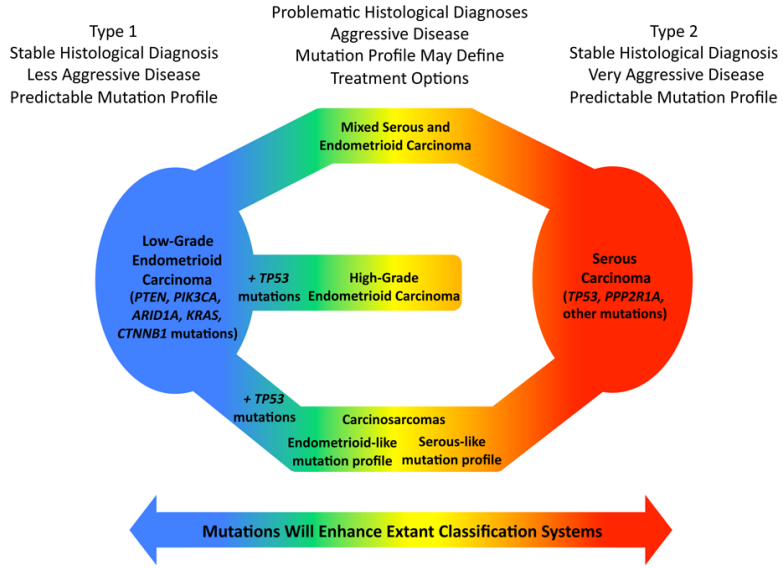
Type 1
Stable Histological Diagnosis
Less Aggressive Disease
Predictable Mutation Profile

Problematic Histological Diagnoses
Aggressive Disease
Mutation Profile May Define
Treatment Options

Type 2
Stable Histological Diagnosis
Very Aggressive Disease
Predictable Mutation Profile

Mixed Serous and
Endometrioid Carcinoma

Low-Grade
Endometrioid
Carcinoma
(PTEN, PIK3CA, ARID1A, KRAS, CTNNB1 mutations)

+ TP53
mutations

High-Grade
Endometrioid Carcinoma

Serous
Carcinoma
(TP53, PPP2R1A, other mutations)

+ TP53
mutations

Carcinosarcomas
Endometrioid-like
mutation profile
Serous-like
mutation profile

Mutations Will Enhance Extant Classification Systems